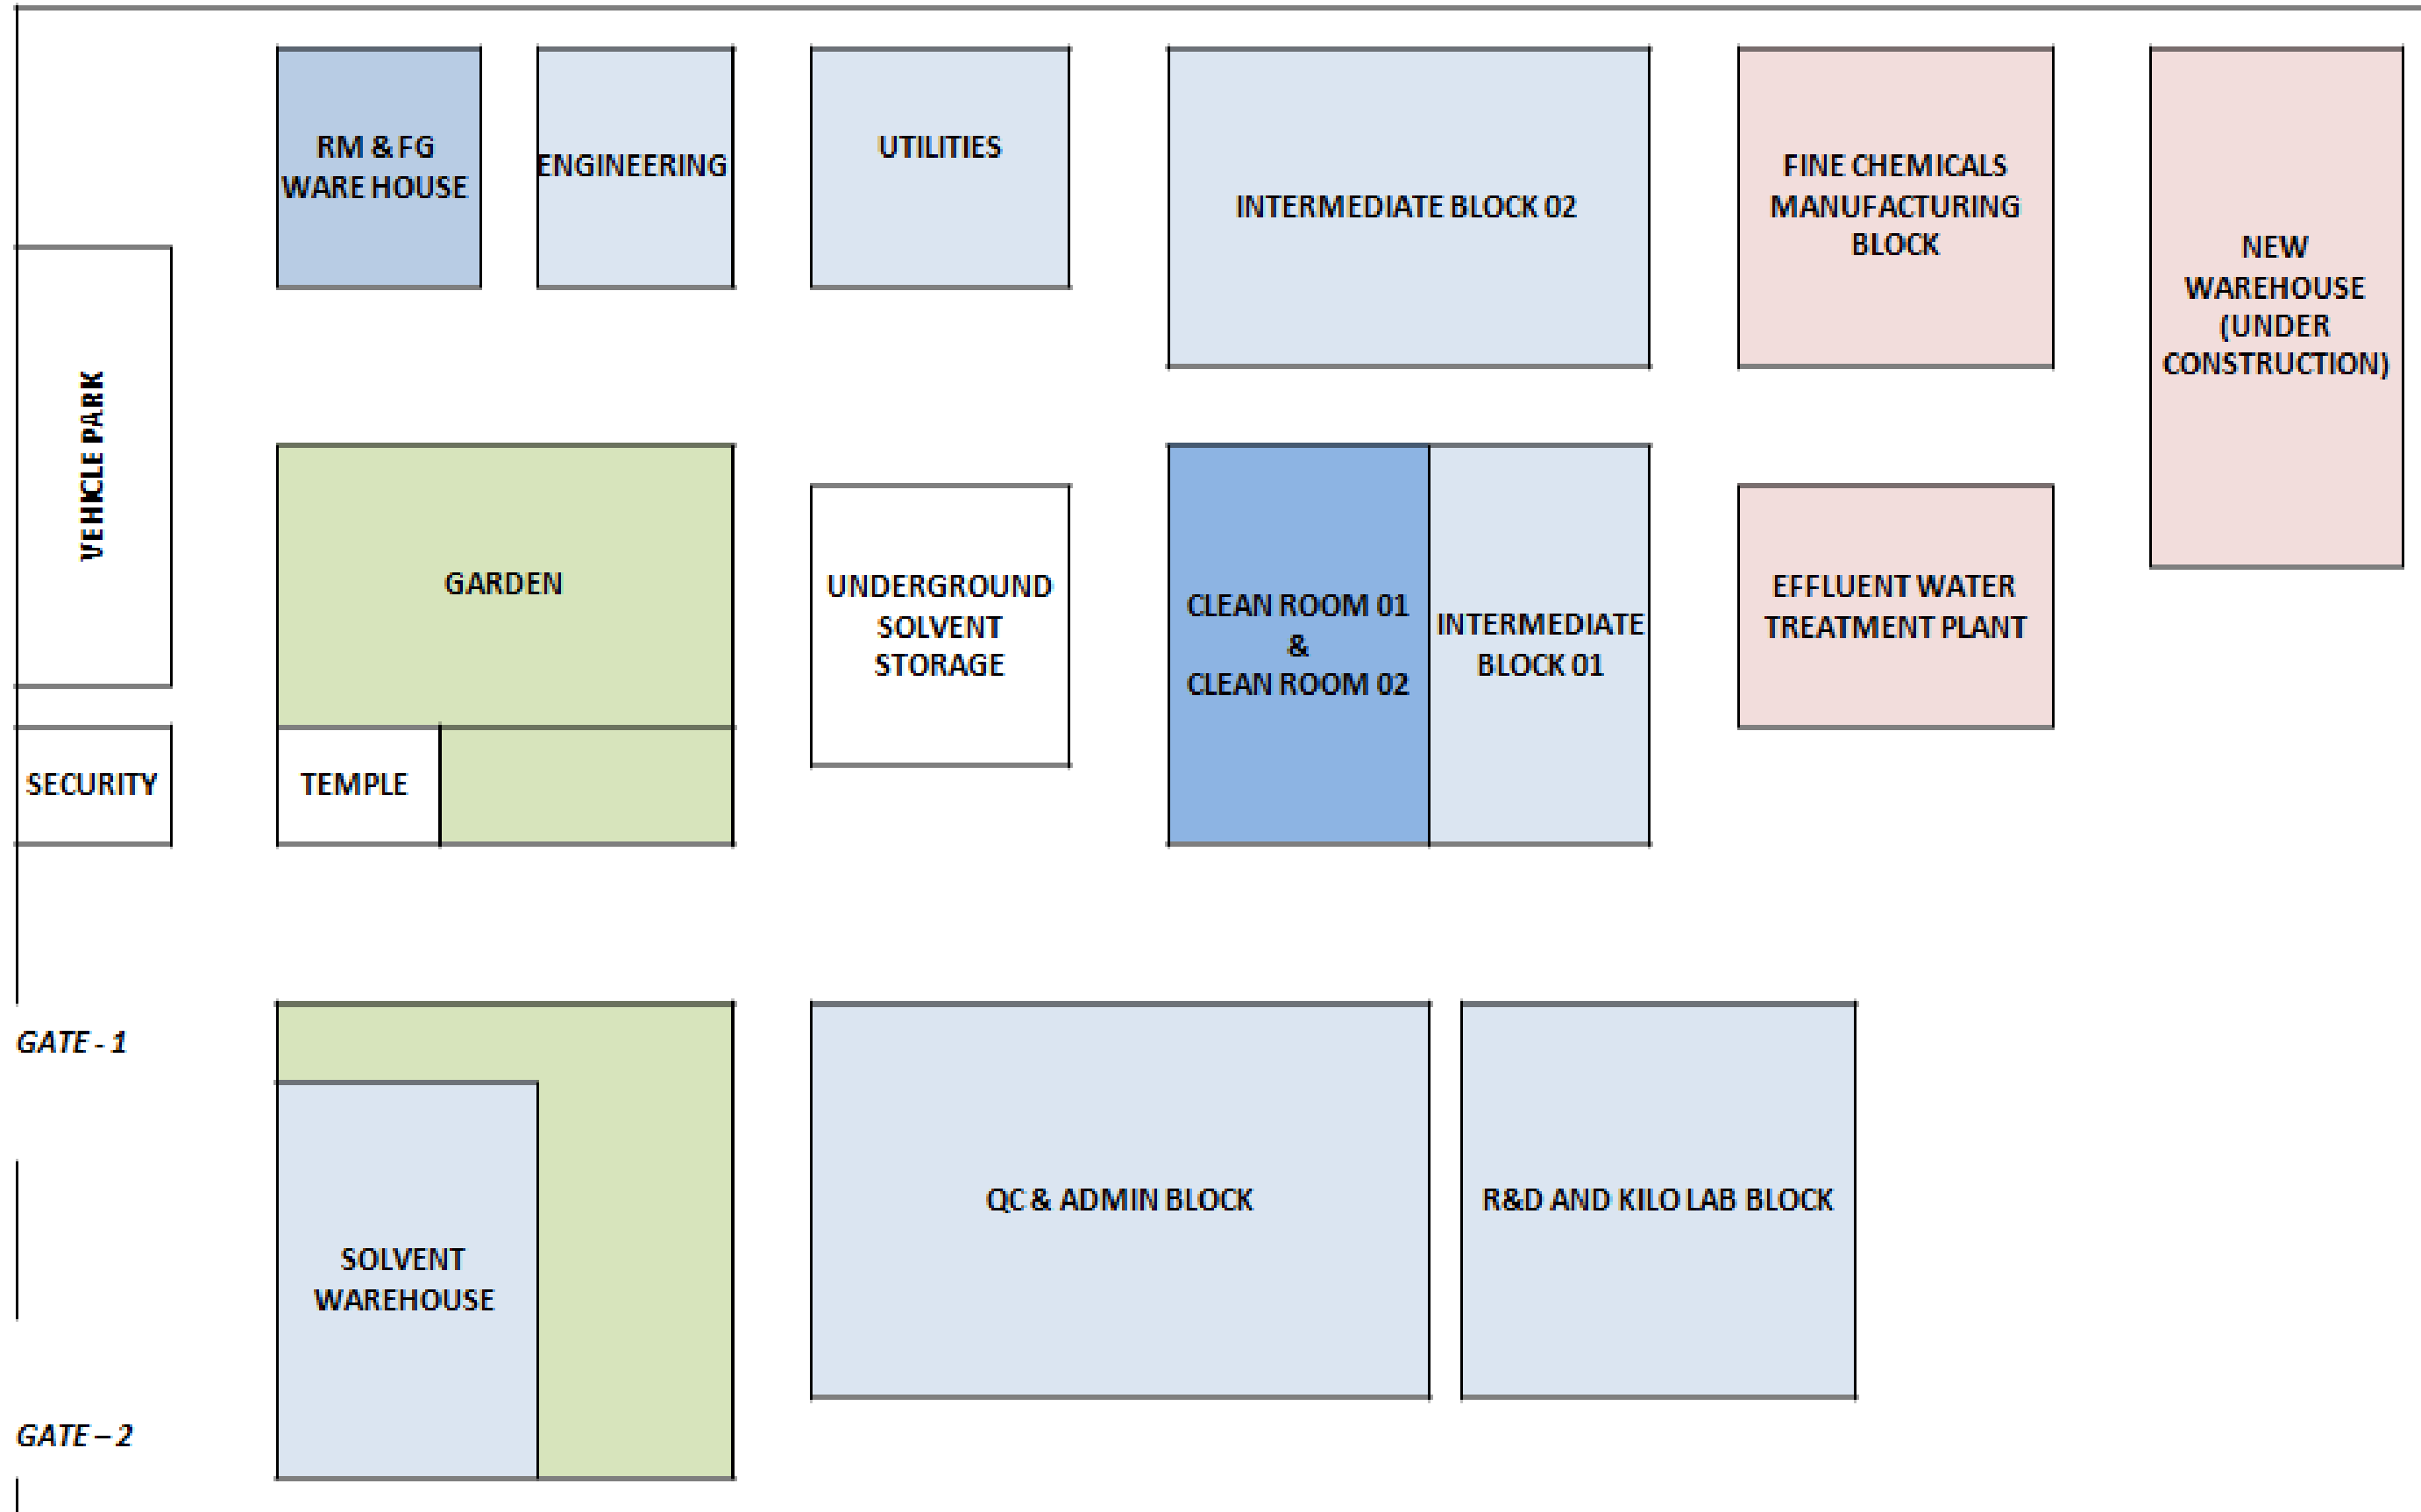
RM & FG WARE HOUSE

ENGINEERING

UTILITIES

INTERMEDIATE BLOCK 02

FINE CHEMICALS MANUFACTURING BLOCK

NEW WAREHOUSE (UNDER CONSTRUCTION)

VEHICLE PARK

GARDEN

UNDERGROUND SOLVENT STORAGE

CLEAN ROOM 01 & CLEAN ROOM 02

INTERMEDIATE BLOCK 01

EFFLUENT WATER TREATMENT PLANT

SECURITY

TEMPLE

GATE - 1

SOLVENT WAREHOUSE

QC & ADMIN BLOCK

R&D AND KILO LAB BLOCK

GATE – 2